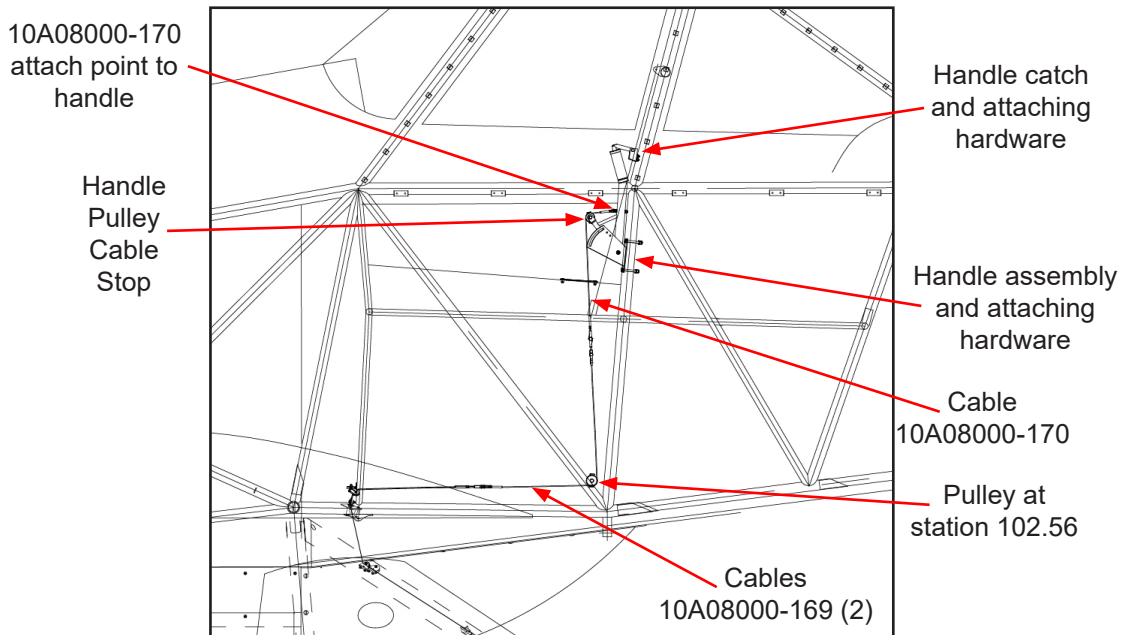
10A08000-170 attach point to handle

Handle Pulley Cable Stop

Handle catch and attaching hardware

Handle assembly and attaching hardware

Cable 10A08000-170

Pulley at station 102.56

Cables 10A08000-169 (2)